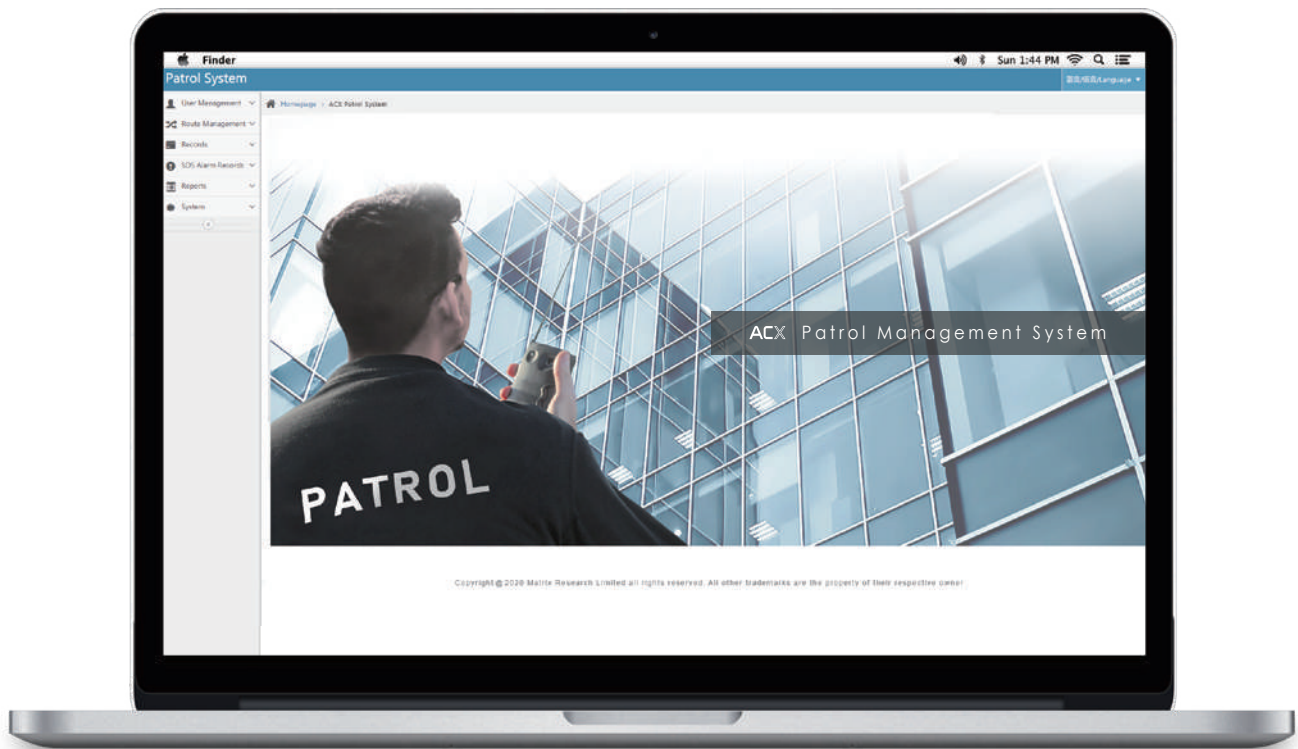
Finder

Sun 1:44 PM

Patrol System

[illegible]/Language

User Management

Route Management

Records

SOS Alarm Records

Reports

System

Homepage > ACX Patrol System

ACX Patrol Management System

PATROL

Copyright @ 2020 Matrix Research Limited all rights reserved. All other trademarks are the property of their respective owner